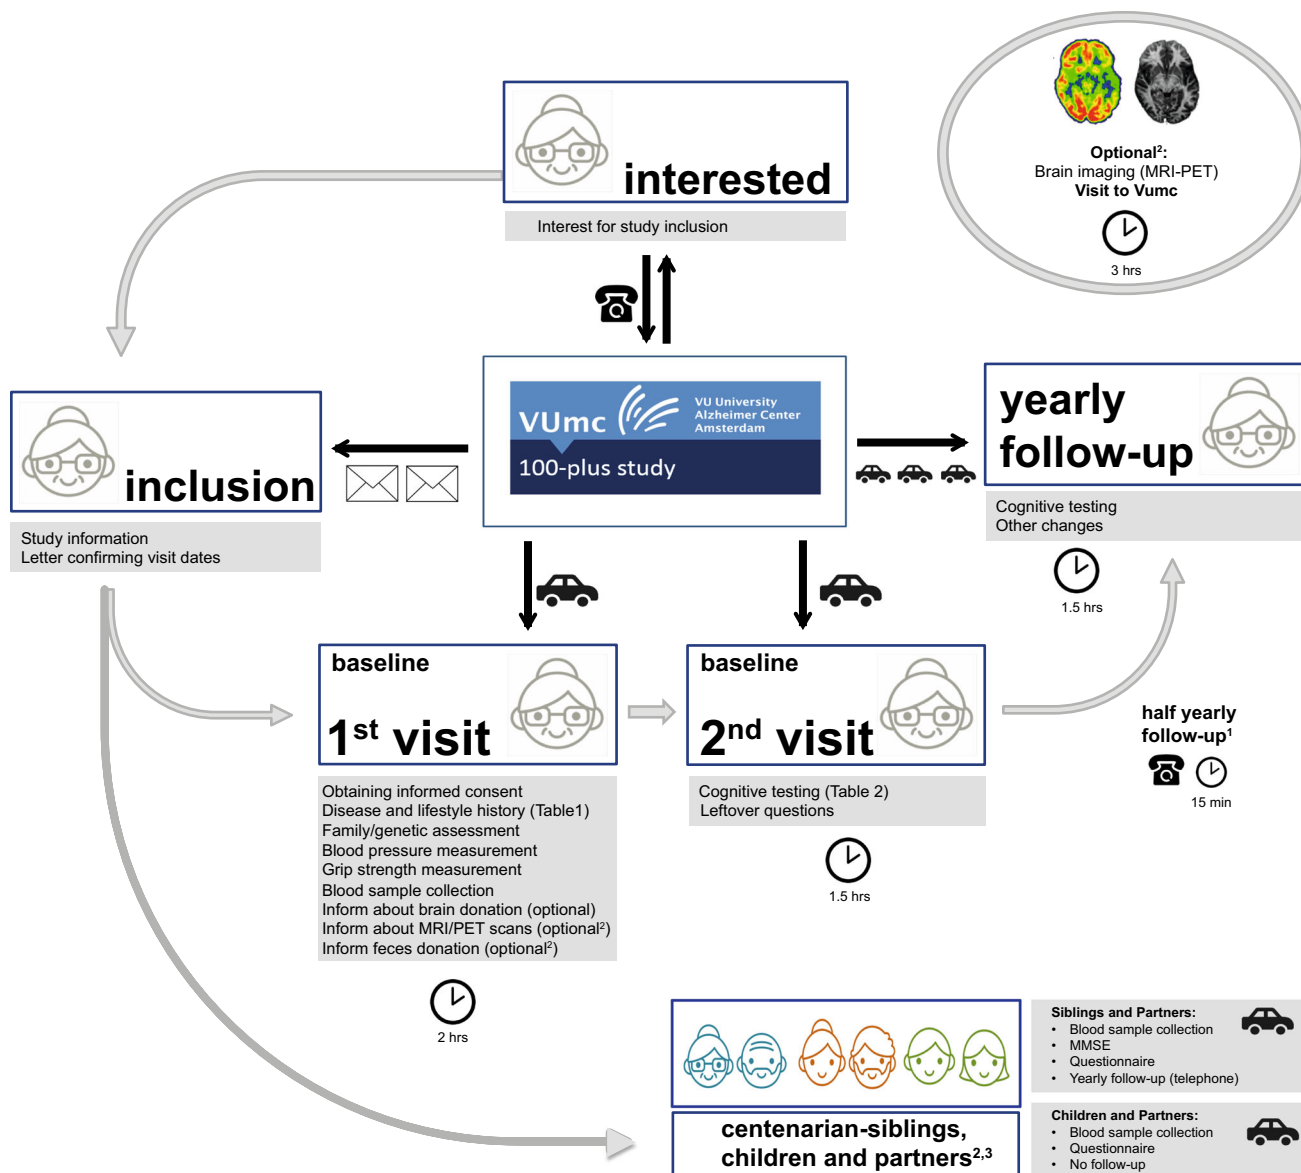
interested

Interest for study inclusion

Optional$^2$:
Brain imaging (MRI-PET)
Visit to Vumc

3 hrs

VUmc VU University Alzheimer Center Amsterdam

100-plus study

inclusion

Study information
Letter confirming visit dates

yearly follow-up

Cognitive testing
Other changes

1.5 hrs

baseline

1$^{st}$ visit

Obtaining informed consent
Disease and lifestyle history (Table1)
Family/genetic assessment
Blood pressure measurement
Grip strength measurement
Blood sample collection
Inform about brain donation (optional)
Inform about MRI/PET scans (optional$^2$)
Inform feces donation (optional$^2$)

2 hrs

baseline

2$^{nd}$ visit

Cognitive testing (Table 2)
Leftover questions

1.5 hrs

half yearly follow-up$^1$

15 min

centenarian-siblings, children and partners$^{2,3}$

Siblings and Partners:
• Blood sample collection
• MMSE
• Questionnaire
• Yearly follow-up (telephone)

Children and Partners:
• Blood sample collection
• Questionnaire
• No follow-up